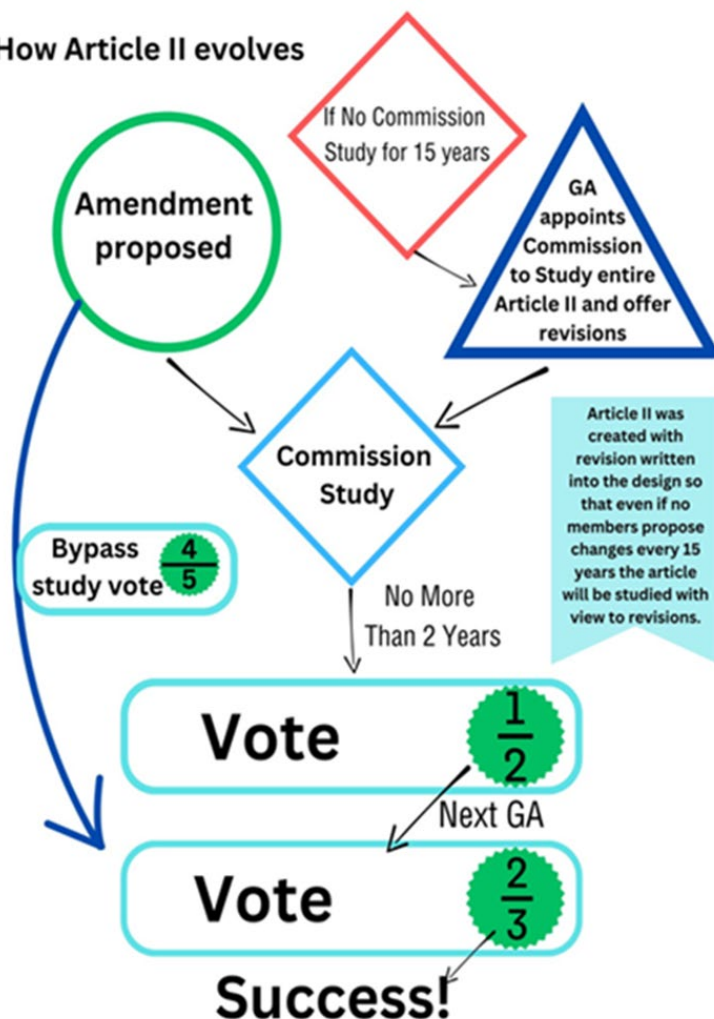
How Article II evolves

If No Commission Study for 15 years

Amendment proposed

GA appoints Commission to Study entire Article II and offer revisions

Commission Study

Article II was created with revision written into the design so that even if no members propose changes every 15 years the article will be studied with view to revisions.

Bypass study vote $\frac{4}{5}$

No More Than 2 Years

Vote $\frac{1}{2}$

Next GA

Vote $\frac{2}{3}$

Success!